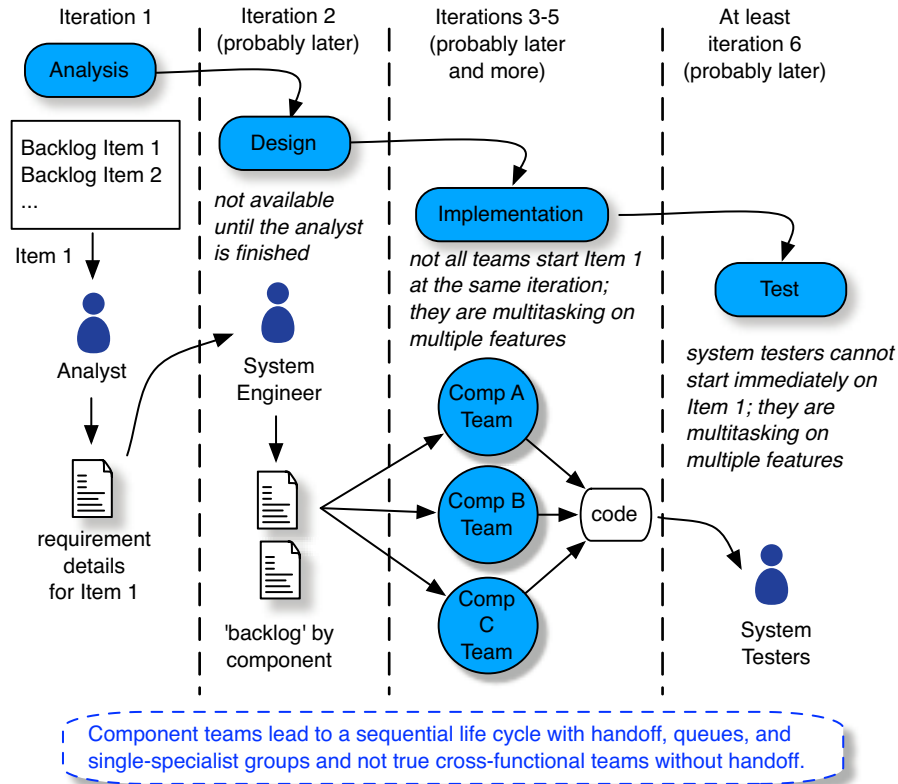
Iteration 1

Iteration 2 (probably later)

Iterations 3-5 (probably later and more)

At least iteration 6 (probably later)

Analysis

Design

Implementation

Test

Backlog Item 1
Backlog Item 2
...

Item 1

Analyst

requirement details for Item 1

not available until the analyst is finished

System Engineer

'backlog' by component

not all teams start Item 1 at the same iteration; they are multitasking on multiple features

Comp A Team

Comp B Team

Comp C Team

code

system testers cannot start immediately on Item 1; they are multitasking on multiple features

System Testers

Component teams lead to a sequential life cycle with handoff, queues, and single-specialist groups and not true cross-functional teams without handoff.